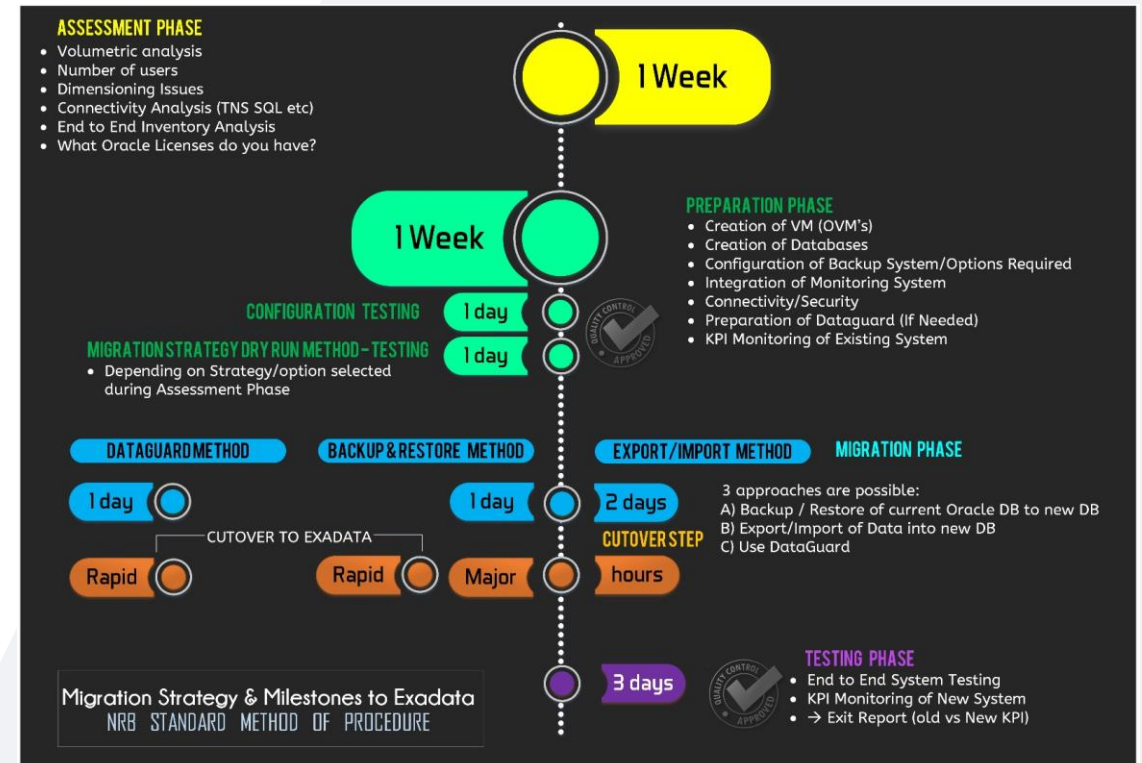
ASSESSMENT PHASE
• Volumetric analysis
• Number of users
• Dimensioning Issues
• Connectivity Analysis (TNS SQL etc)
• End to End Inventory Analysis
• What Oracle Licenses do you have?

1 Week

1 Week

PREPARATION PHASE
• Creation of VM (OVM's)
• Creation of Databases
• Configuration of Backup System/Options Required
• Integration of Monitoring System
• Connectivity/Security
• Preparation of Dataguard (If Needed)
• KPI Monitoring of Existing System

CONFIGURATION TESTING 1 day

QUALITY CONTROL APPROVED

MIGRATION STRATEGY DRY RUN METHOD - TESTING 1 day
• Depending on Strategy/option selected during Assessment Phase

DATAGUARD METHOD

BACKUP & RESTORE METHOD

EXPORT/IMPORT METHOD

MIGRATION PHASE

1 day

1 day

2 days

3 approaches are possible:
A) Backup / Restore of current Oracle DB to new DB
B) Export/Import of Data into new DB
C) Use DataGuard

CUTOVER TO EXADATA

CUTOVER STEP

Rapid

Rapid

Major

hours

3 days

QUALITY CONTROL APPROVED

TESTING PHASE
• End to End System Testing
• KPI Monitoring of New System
• → Exit Report (old vs New KPI)

Migration Strategy & Milestones to Exadata
NRB STANDARD METHOD OF PROCEDURE